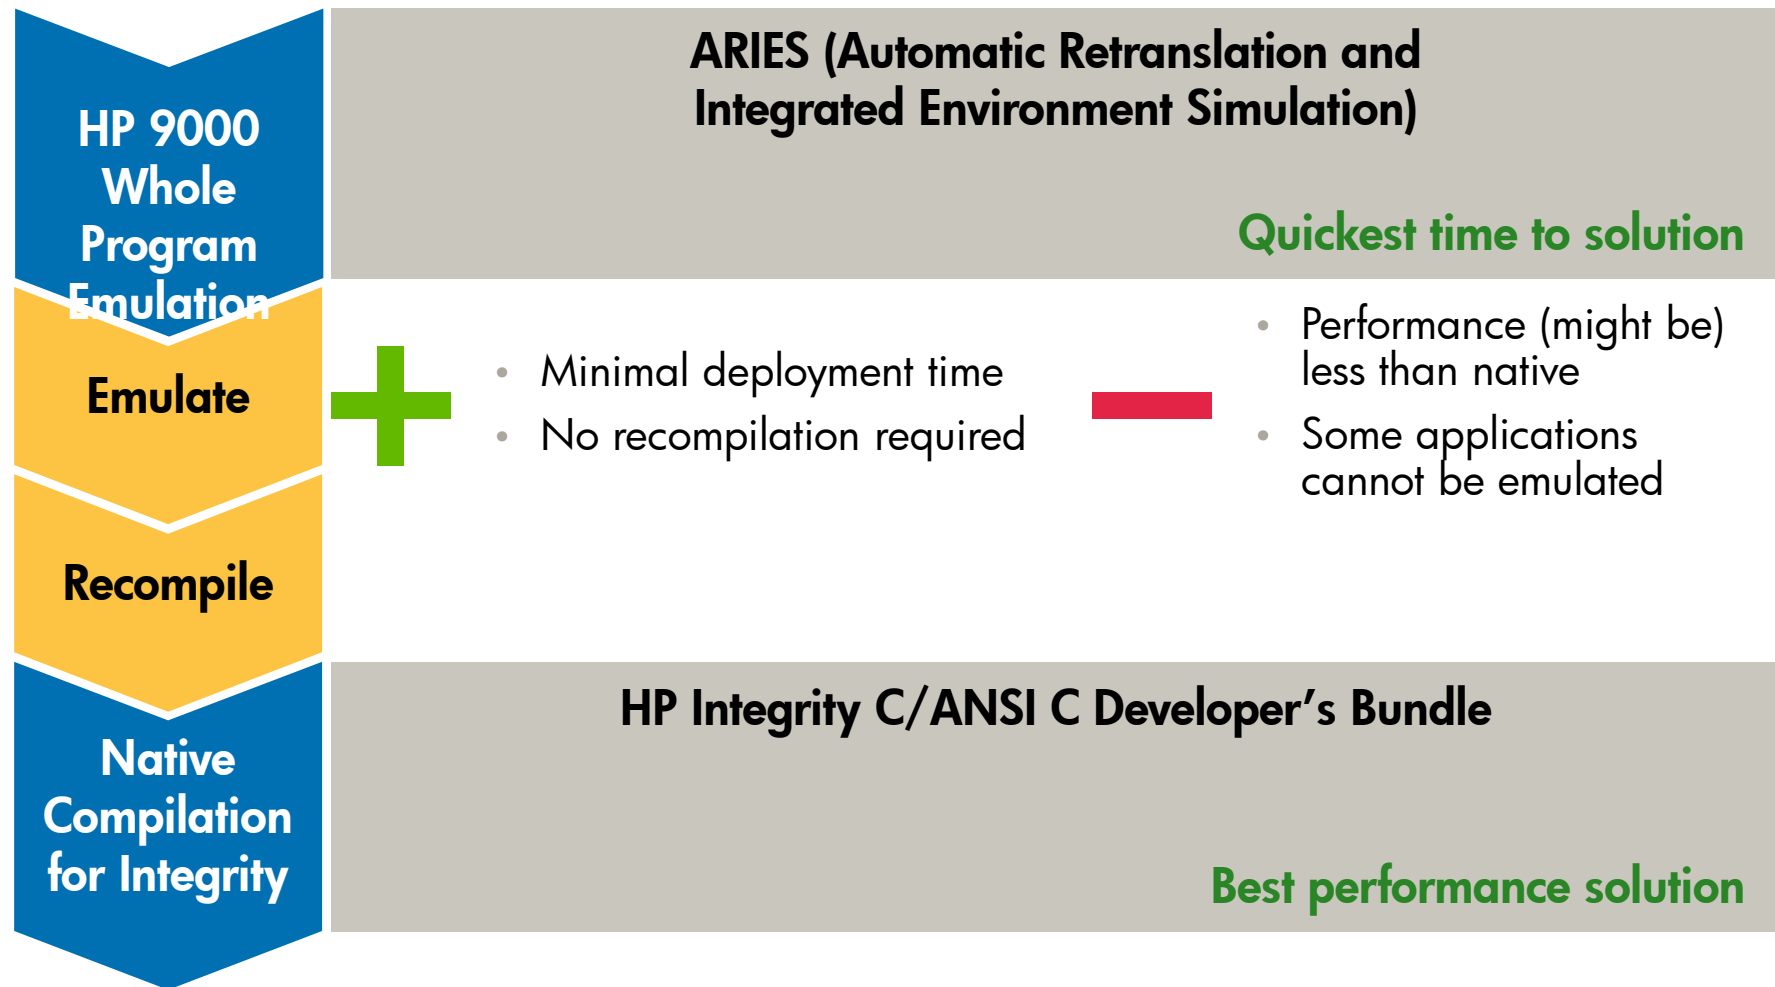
HP 9000 Whole Program Emulation

ARIES (Automatic Retranslation and Integrated Environment Simulation)

Quickest time to solution

Emulate

+

- Minimal deployment time
- No recompilation required

−

- Performance (might be) less than native
- Some applications cannot be emulated

Recompile

Native Compilation for Integrity

HP Integrity C/ANSI C Developer’s Bundle

Best performance solution